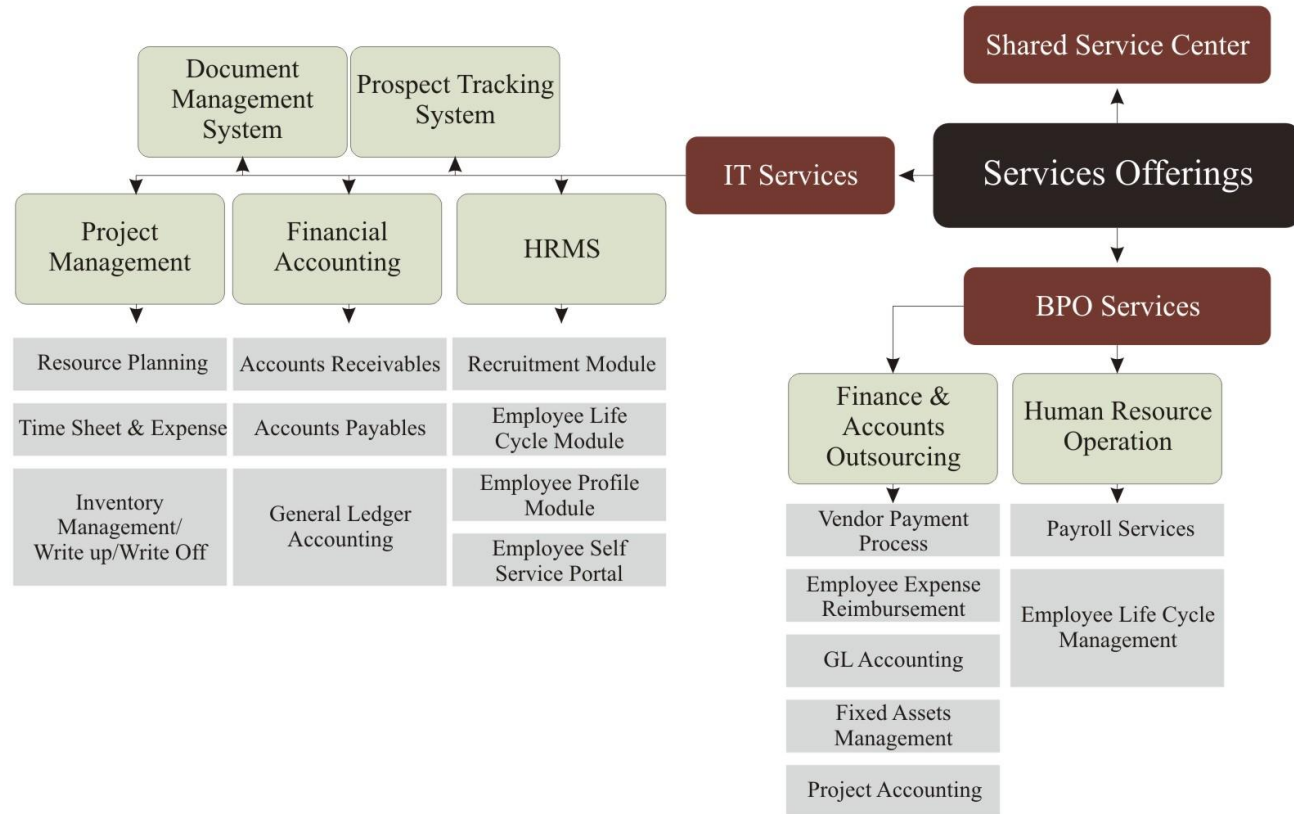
Shared Service Center

Services Offerings

IT Services

Document Management System

Prospect Tracking System

Project Management

Resource Planning

Time Sheet & Expense

Inventory Management/ Write up/Write Off

Financial Accounting

Accounts Receivables

Accounts Payables

General Ledger Accounting

HRMS

Recruitment Module

Employee Life Cycle Module

Employee Profile Module

Employee Self Service Portal

BPO Services

Finance & Accounts Outsourcing

Vendor Payment Process

Employee Expense Reimbursement

GL Accounting

Fixed Assets Management

Project Accounting

Human Resource Operation

Payroll Services

Employee Life Cycle Management